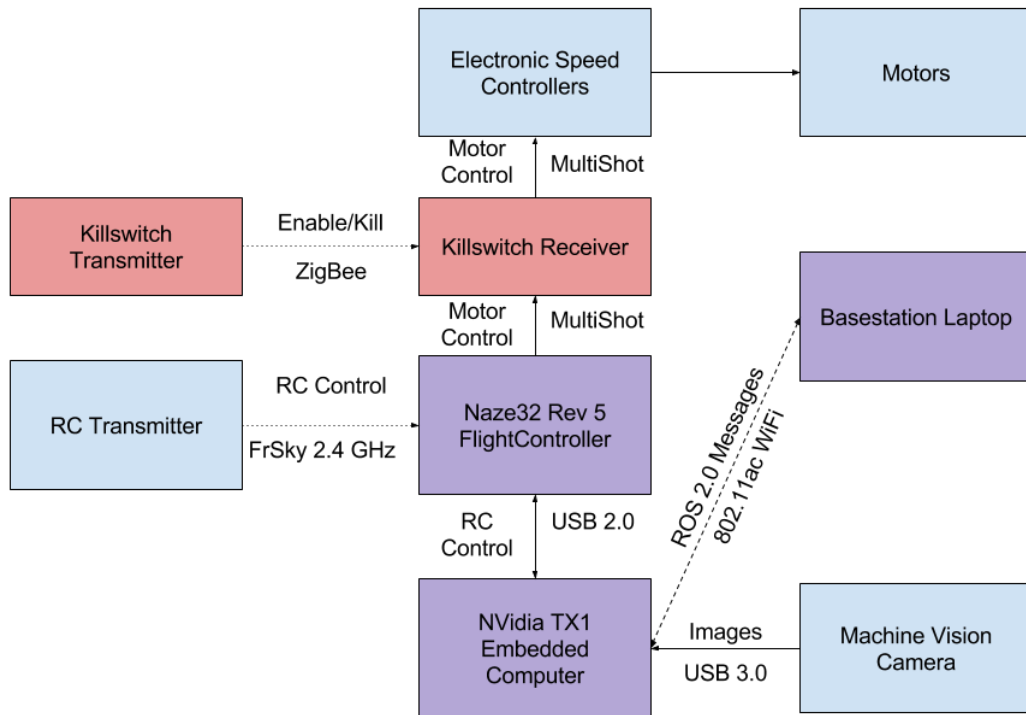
Electronic Speed Controllers

Motors

Motor Control

MultiShot

Killswitch Transmitter

Enable/Kill

ZigBee

Killswitch Receiver

Basestation Laptop

Motor Control

MultiShot

RC Transmitter

RC Control

FrSky 2.4 GHz

Naze32 Rev 5 FlightController

ROS 2.0 Messages

802.11ac WiFi

RC Control

USB 2.0

NVidia TX1 Embedded Computer

Images

USB 3.0

Machine Vision Camera